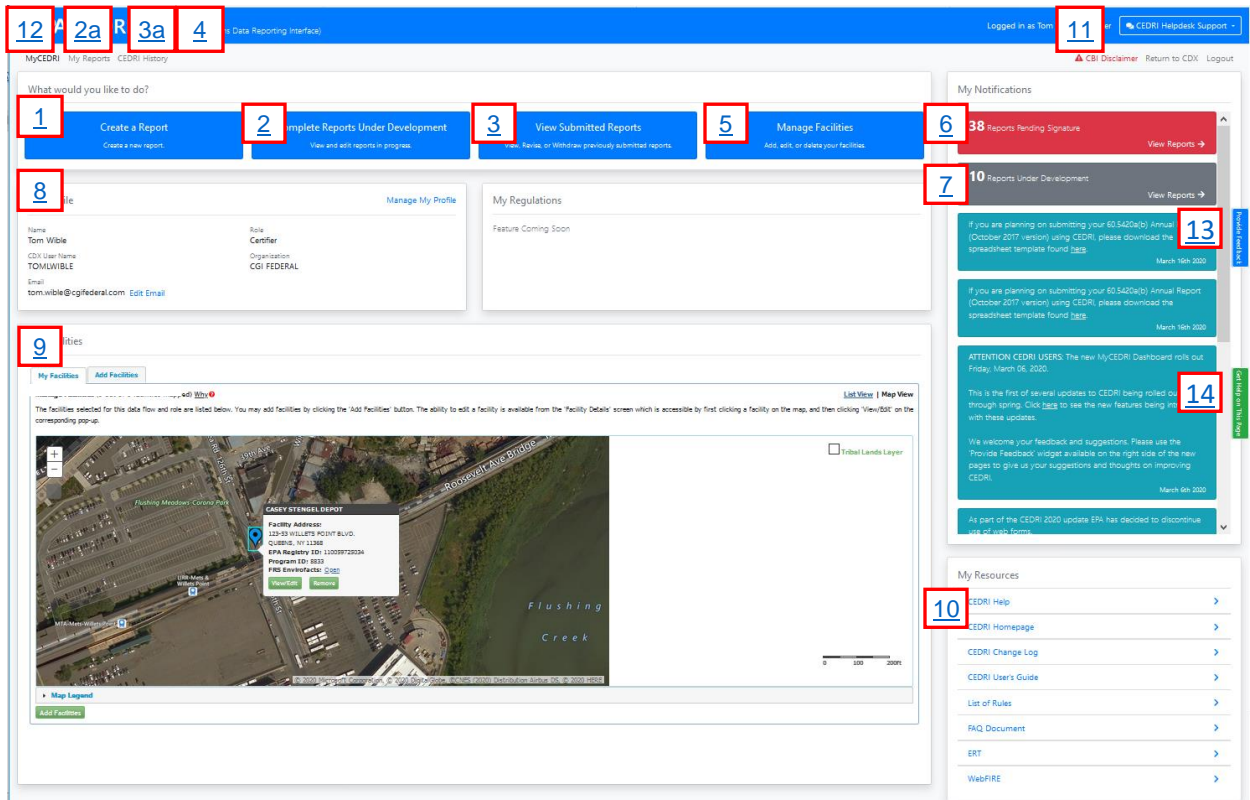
12 2a 3a 4 R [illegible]s Data Reporting Interface)

Logged in as Tom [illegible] 11 CEDRI Helpdesk Support

MyCEDRI My Reports CEDRI History

CBI Disclaimer Return to CDX Logout

What would you like to do?

1 Create a Report
Create a new report.

2 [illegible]omplete Reports Under Development
View and edit reports in progress.

3 View Submitted Reports
View, Revise, or Withdraw previously submitted reports.

5 Manage Facilities
Add, edit, or delete your facilities.

8 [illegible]le Manage My Profile

Name
Tom Wible

Role
Certifier

CDX User Name
TOMLWIBLE

Organization
CGI FEDERAL

Email
tom.wible@cgifederal.com Edit Email

My Regulations

Feature Coming Soon

9 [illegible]lities

My Facilities Add Facilities

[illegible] Why

List View | Map View

The facilities selected for this data flow and role are listed below. You may add facilities by clicking the 'Add Facilities' button. The ability to edit a facility is available from the 'Facility Details' screen which is accessible by first clicking a facility on the map, and then clicking 'View/Edit' on the corresponding pop-up.

+
−

Tribal Lands Layer

Roosevelt Ave Bridge

Flushing Meadows Corona Park

CASEY STENGEL DEPOT
Facility Address:
123-33 WILLETS POINT BLVD.
QUEENS, NY 11368
EPA Registry ID: 110039729034
Program ID: 8833
FRS Envirofacts: Open
View/Edit Remove

LIRR-Mets & Willets Point

MTA-Mets-Willets Point

Flushing Creek

0 100 200ft

© 2020 Microsoft Corporation, © 2020 DigitalGlobe, ©CNES (2020) Distribution Airbus DS, © 2020 HERE

Map Legend

Add Facilities

My Notifications

6 38 Reports Pending Signature
View Reports →

7 10 Reports Under Development
View Reports →

If you are planning on submitting your 60.5420a(b) Annual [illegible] 13 (October 2017 version) using CEDRI, please download the spreadsheet template found here.
March 16th 2020

If you are planning on submitting your 60.5420a(b) Annual Report (October 2017 version) using CEDRI, please download the spreadsheet template found here.
March 16th 2020

ATTENTION CEDRI USERS: The new MyCEDRI Dashboard rolls out Friday, March 06, 2020.

This is the first of several updates to CEDRI being rolled ou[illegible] 14 through spring. Click here to see the new features being int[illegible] with these updates.

We welcome your feedback and suggestions. Please use the 'Provide Feedback' widget available on the right side of the new pages to give us your suggestions and thoughts on improving CEDRI.
March 6th 2020

As part of the CEDRI 2020 update EPA has decided to discontinue use of web forms.

Provide Feedback

Get Help on This Page

My Resources

10
CEDRI Help
CEDRI Homepage
CEDRI Change Log
CEDRI User's Guide
List of Rules
FAQ Document
ERT
WebFIRE